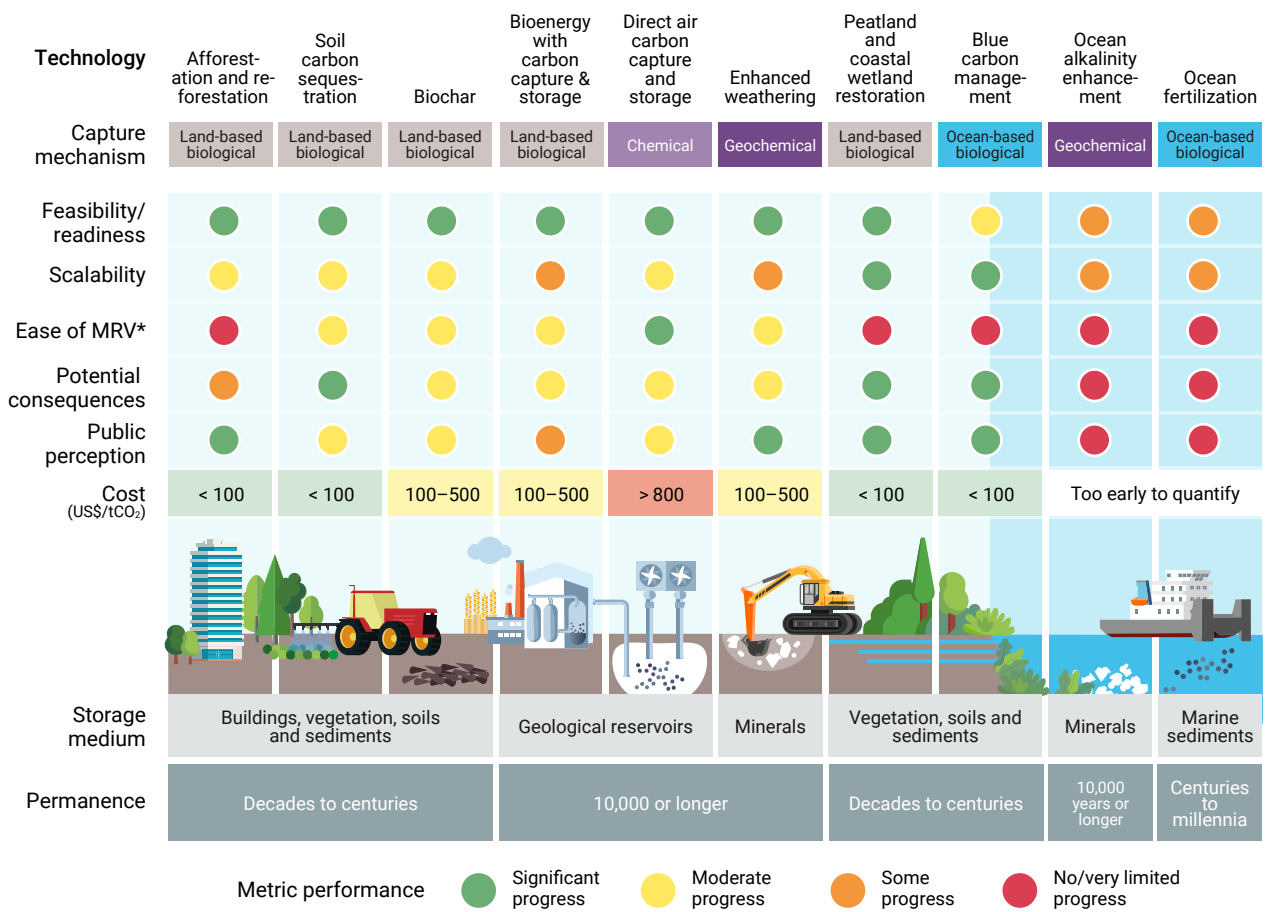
| Technology | Afforestation and reforestation | Soil carbon sequestration | Biochar | Bioenergy with carbon capture & storage | Direct air carbon capture and storage | Enhanced weathering | Peatland and coastal wetland restoration | Blue carbon management | Ocean alkalinity enhancement | Ocean fertilization |
|---|---|---|---|---|---|---|---|---|---|---|
| Capture mechanism | Land-based biological | Land-based biological | Land-based biological | Land-based biological | Chemical | Geochemical | Land-based biological | Ocean-based biological | Geochemical | Ocean-based biological |
| Feasibility/ readiness | | | | | | | | | | |
| Scalability | | | | | | | | | | |
| Ease of MRV* | | | | | | | | | | |
| Potential consequences | | | | | | | | | | |
| Public perception | | | | | | | | | | |
| Cost (US$/t$CO_2$) | < 100 | < 100 | 100–500 | 100–500 | > 800 | 100–500 | < 100 | < 100 | Too early to quantify | |
| Storage medium | Buildings, vegetation, soils and sediments | | | Geological reservoirs | | Minerals | Vegetation, soils and sediments | | Minerals | Marine sediments |
| Permanence | Decades to centuries | | | 10,000 or longer | | | Decades to centuries | | 10,000 years or longer | Centuries to millennia |

Metric performance: Significant progress; Moderate progress; Some progress; No/very limited progress